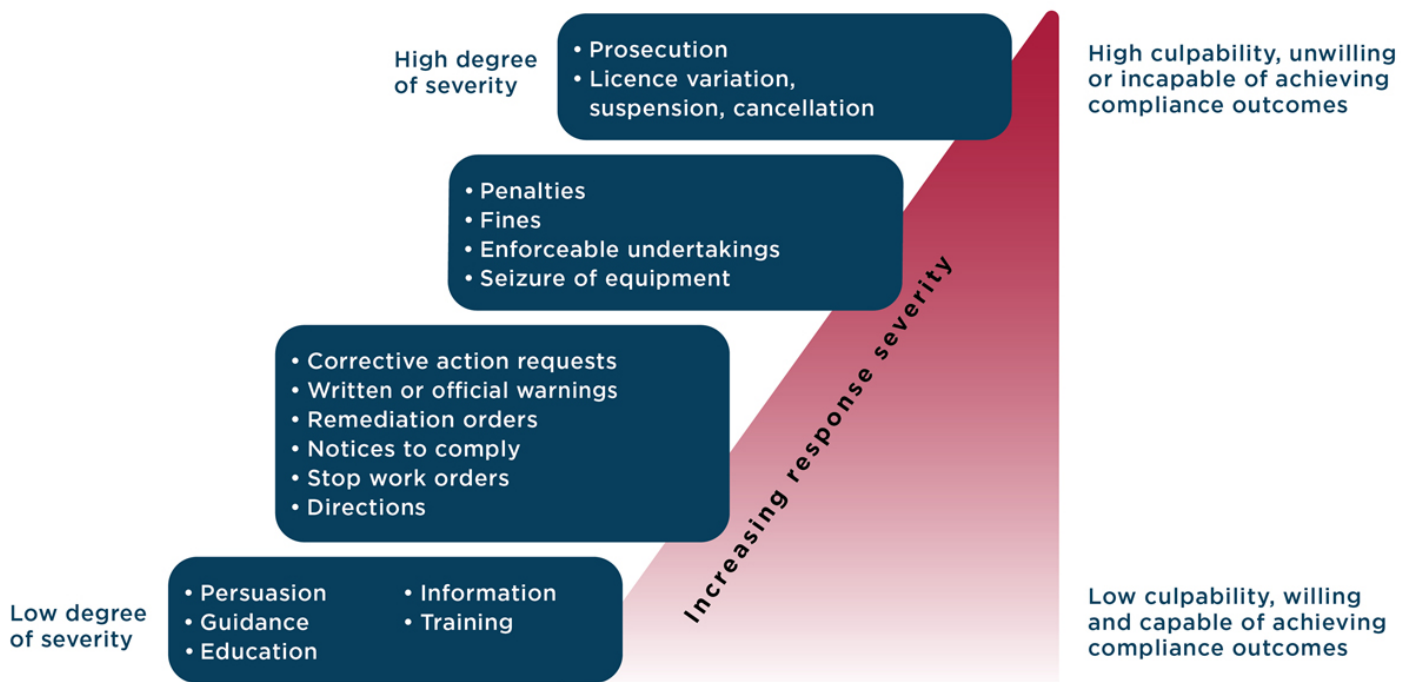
High degree of severity

• Prosecution
• Licence variation, suspension, cancellation

High culpability, unwilling or incapable of achieving compliance outcomes

• Penalties
• Fines
• Enforceable undertakings
• Seizure of equipment

• Corrective action requests
• Written or official warnings
• Remediation orders
• Notices to comply
• Stop work orders
• Directions

Increasing response severity

Low degree of severity

• Persuasion
• Guidance
• Education

• Information
• Training

Low culpability, willing and capable of achieving compliance outcomes